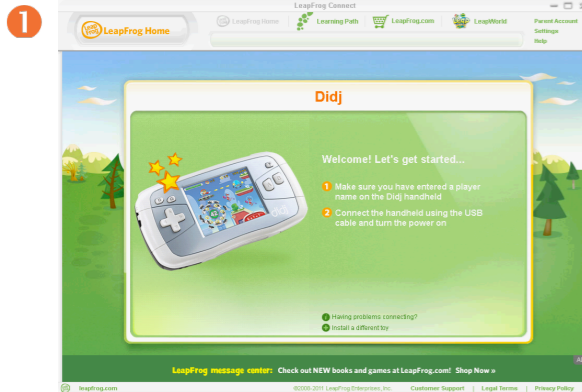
1

LeapFrog Connect

LeapFrog LeapFrog Home

LeapFrog Home Learning Path LeapFrog.com LeapWorld

Parent Account
Settings
Help

Didj

Welcome! Let's get started...

1 Make sure you have entered a player name on the Didj handheld

2 Connect the handheld using the USB cable and turn the power on

Having problems connecting?
Install a different toy

LeapFrog message center: Check out NEW books and games at LeapFrog.com! Shop Now »

leapfrog.com ©2009-2011 LeapFrog Enterprises, Inc. Customer Support | Legal Terms | Privacy Policy